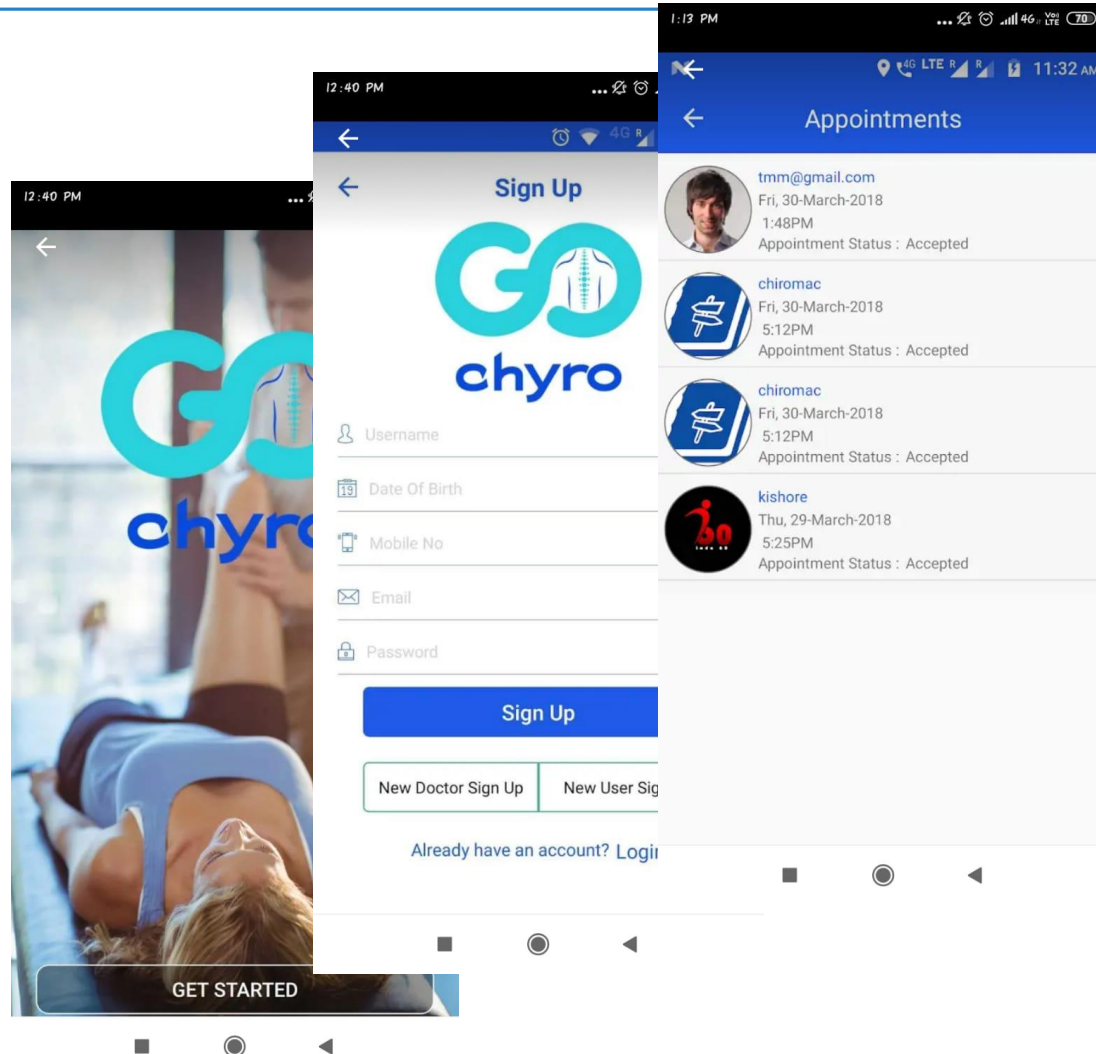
12:40 PM

GO

chyro

GET STARTED

12:40 PM

4G

Sign Up

GO

chyro

Username

19

Date Of Birth

Mobile No

Email

Password

Sign Up

New Doctor Sign Up

New User Sig

Already have an account? Logi

1:13 PM

4G

70

4G LTE

11:32 AM

Appointments

tmm@gmail.com
Fri, 30-March-2018
1:48PM
Appointment Status : Accepted

chiromac
Fri, 30-March-2018
5:12PM
Appointment Status : Accepted

chiromac
Fri, 30-March-2018
5:12PM
Appointment Status : Accepted

kishore
Thu, 29-March-2018
5:25PM
Appointment Status : Accepted